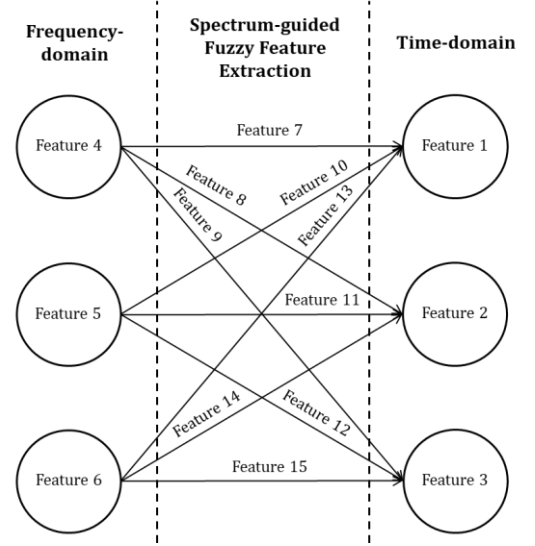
Frequency-domain

Spectrum-guided Fuzzy Feature Extraction

Time-domain

Feature 4

Feature 7

Feature 1

Feature 8

Feature 10

Feature 9

Feature 13

Feature 5

Feature 11

Feature 2

Feature 14

Feature 12

Feature 6

Feature 15

Feature 3